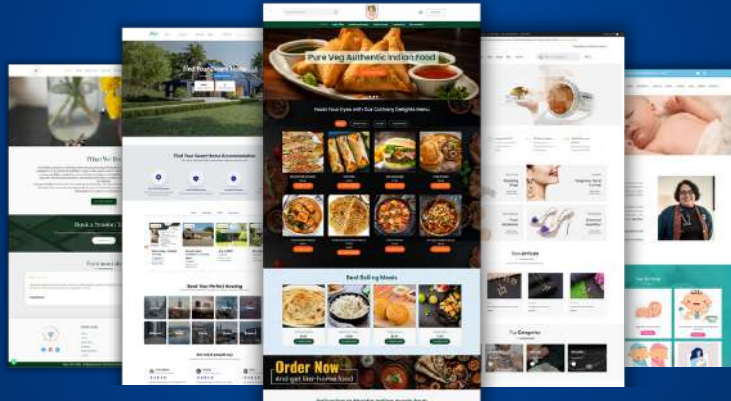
Pure Veg Authentic Indian Food

Feast Your Eyes with Our Culinary Delights Menu

Best Selling Meals

Order Now
And get like-home food

Find Your Dream Home

Find Your Smart Home Accommodation

Best Your Perfect Housing

Book a Session

What We Do

Top Categories